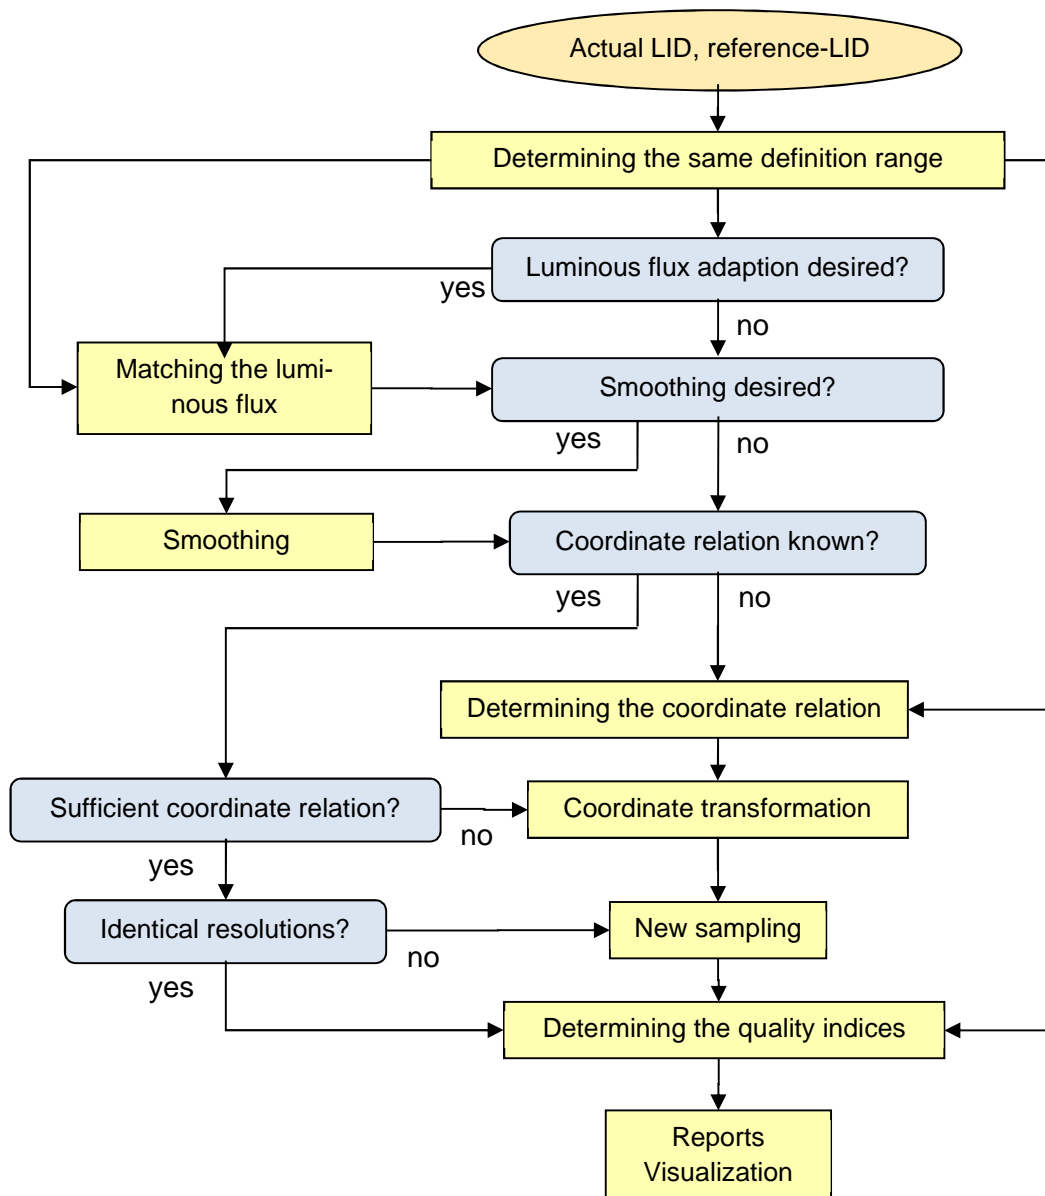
Actual LID, reference-LID

Determining the same definition range

Luminous flux adaption desired?

yes

no

Matching the luminous flux

Smoothing desired?

yes

no

Smoothing

Coordinate relation known?

yes

no

Determining the coordinate relation

Sufficient coordinate relation?

no

Coordinate transformation

yes

Identical resolutions?

New sampling

no

yes

Determining the quality indices

Reports
Visualization